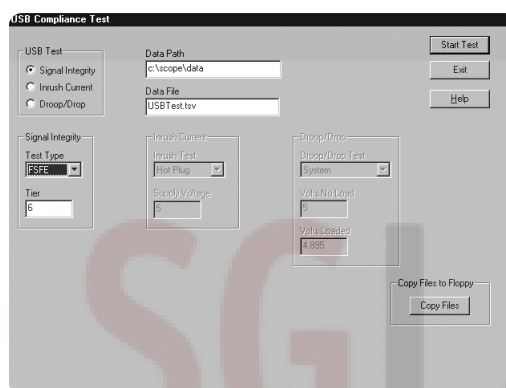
USB Compliance Test

USB Test
Signal Integrity
Inrush Current
Droop/Drop

Data Path
c:\scope\data

Data File
USBTest.tsv

Start Test
Exit
Help

Signal Integrity
Test Type
FSFE
Tier
6

Inrush Current
Inrush Test
Hot Plug
Supply Voltage
5

Droop/Drop
Droop/Drop Test
System
Volts No Load
5
Volts Loaded
4.895

Copy Files to Floppy
Copy Files

SGI